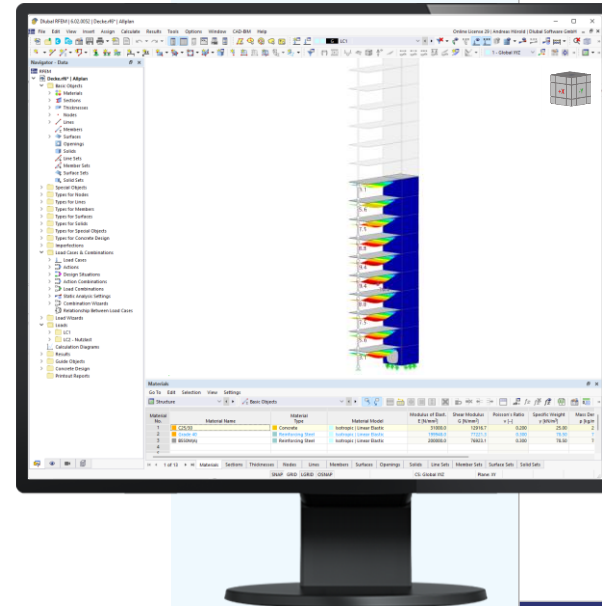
Dlubal RFEM | 6.02.0052 | Decke.rf6* | Allplan

File Edit View Insert Assign Calculate Results Tools Options Window CAD-BIM Help

Online License 20 | Andreas Niewold | Dlubal Software GmbH

LC1

1 - Global XYZ

Navigator - Data

RFEM

Decke.rf6* | Allplan

Basic Objects
Materials
Sections
Thicknesses
Nodes
Lines
Members
Surfaces
Openings
Solids
Line Sets
Member Sets
Surface Sets
Solid Sets
Special Objects
Types for Nodes
Types for Lines
Types for Members
Types for Surfaces
Types for Solids
Types for Special Objects
Types for Concrete Design
Imperfections
Load Cases & Combinations
Load Cases
Actions
Design Situations
Action Combinations
Load Combinations
Static Analysis Settings
Combination Wizards
Relationship Between Load Cases
Load Wizards
Loads
LC1
LC2 - Nutzlast
Calculation Diagrams
Results
Guide Objects
Concrete Design
Printout Reports

Materials

Go To Edit Selection View Settings

Structure Basic Objects

| Material No. | Material Name | Material Type | Material Model | Modulus of Elast. E [N/mm²] | Shear Modulus G [N/mm²] | Poisson's Ratio v [-] | Specific Weight γ [kN/m³] | Mass Den ρ [kg/m |
|---|---|---|---|---|---|---|---|---|
| 1 | C25/30 | Concrete | Isotropic \| Linear Elastic | 31000.0 | 12916.7 | 0.200 | 25.00 | |
| 2 | Stabil 4F | Reinforcing Steel | Isotropic \| Linear Elastic | 195900.0 | 77321.3 | 0.200 | 78.50 | |
| 3 | B550B(A) | Reinforcing Steel | Isotropic \| Linear Elastic | 200000.0 | 76923.1 | 0.300 | 78.50 | |
| 4 | | | | | | | | |

1 of 13 Materials Sections Thicknesses Nodes Lines Members Surfaces Openings Solids Line Sets Member Sets Surface Sets Solid Sets

SNAP GRID LGRID OSNAP CS: Global XYZ Plane: XY